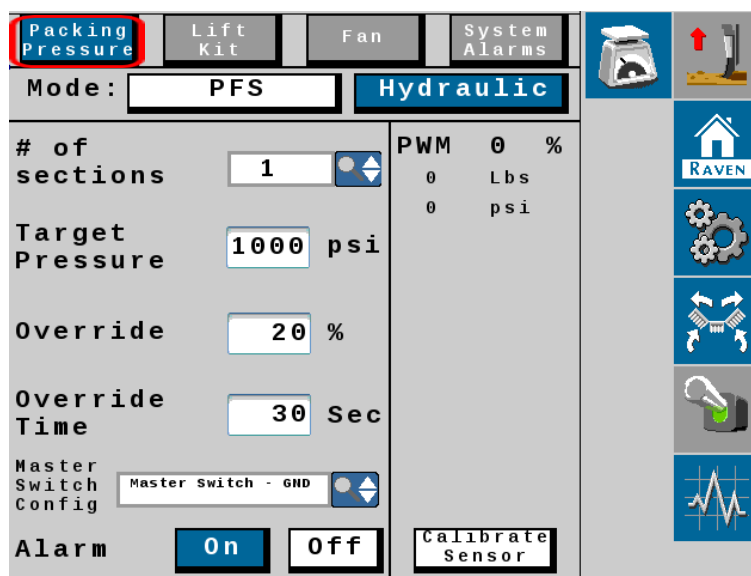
Packing Pressure | Lift Kit | Fan | System Alarms

RAVEN

Mode: PFS Hydraulic

# of sections 1

Target Pressure 1000 psi

Override 20 %

Override Time 30 Sec

Master Switch Config Master Switch - GND

Alarm On Off

PWM 0 %
0 Lbs
0 psi

Calibrate Sensor